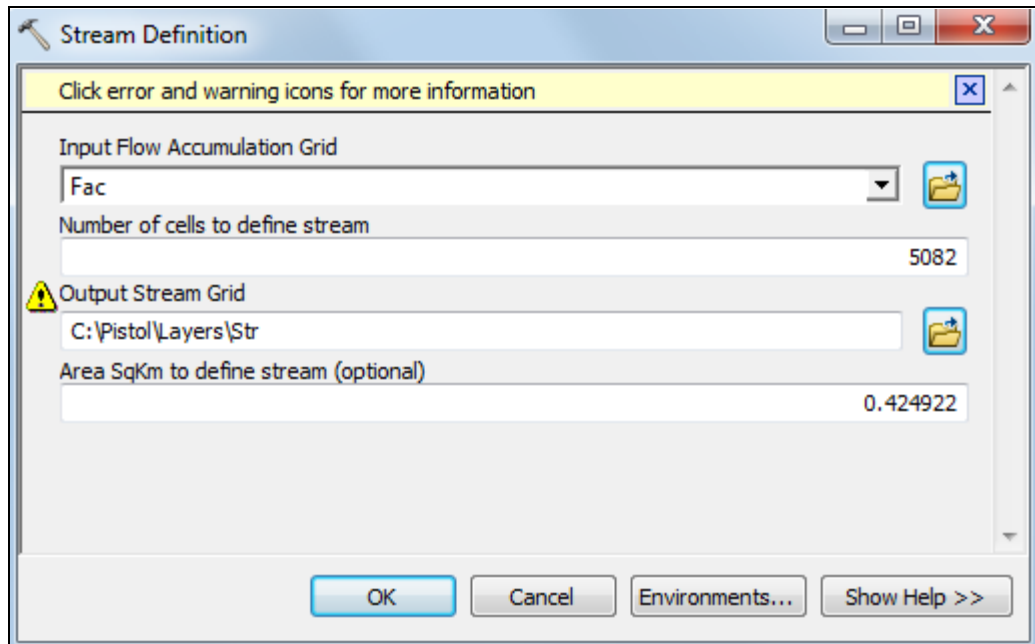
Stream Definition

Click error and warning icons for more information

Input Flow Accumulation Grid

Fac

Number of cells to define stream

5082

Output Stream Grid

C:\Pistol\Layers\Str

Area SqKm to define stream (optional)

0.424922

OK

Cancel

Environments...

Show Help >>